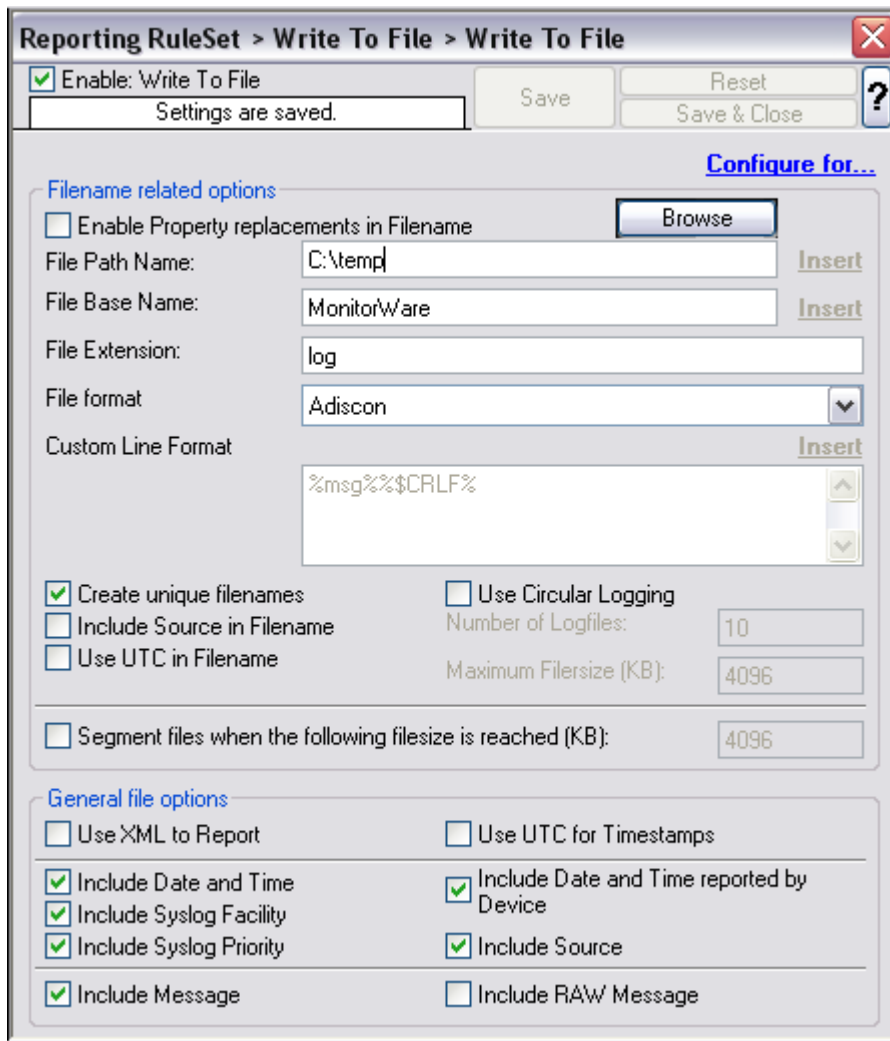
Reporting RuleSet > Write To File > Write To File

Enable: Write To File
Settings are saved.
Save
Reset
Save & Close
?

Configure for...

Filename related options
Enable Property replacements in Filename
Browse
File Path Name: C:\temp Insert
File Base Name: MonitorWare Insert
File Extension: log
File format Adiscon
Custom Line Format Insert
%msg%%$CRLF%

Create unique filenames
Include Source in Filename
Use UTC in Filename
Use Circular Logging
Number of Logfiles: 10
Maximum Filersize (KB): 4096

Segment files when the following filesize is reached (KB): 4096

General file options
Use XML to Report
Use UTC for Timestamps
Include Date and Time
Include Syslog Facility
Include Syslog Priority
Include Date and Time reported by Device
Include Source
Include Message
Include RAW Message